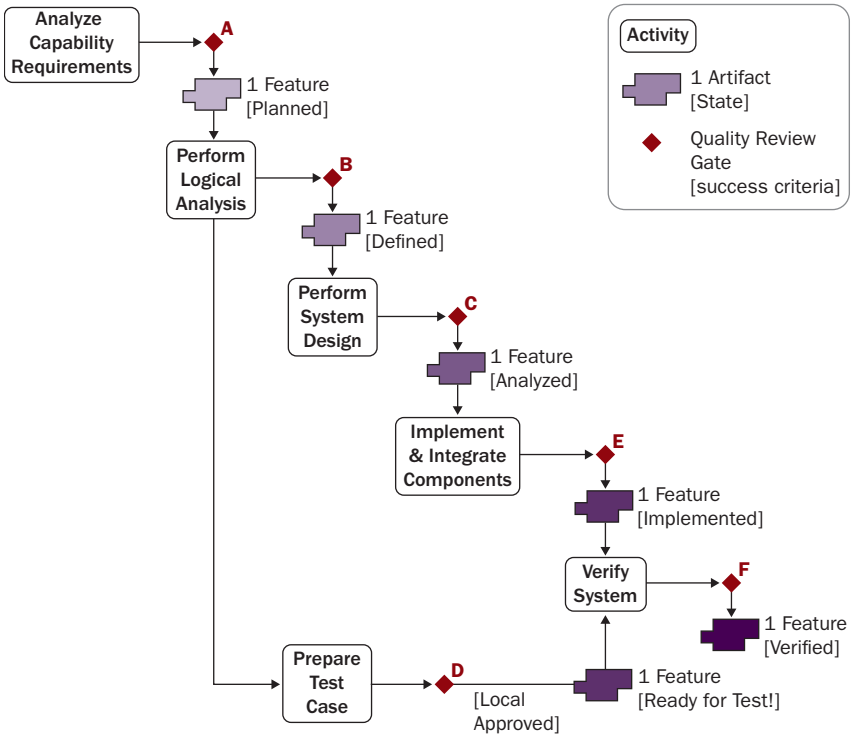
Analyze Capability Requirements

A

1 Feature [Planned]

Perform Logical Analysis

B

1 Feature [Defined]

Perform System Design

C

1 Feature [Analyzed]

Implement & Integrate Components

E

1 Feature [Implemented]

Verify System

F

1 Feature [Verified]

Prepare Test Case

D

[Local Approved]

1 Feature [Ready for Test!]

Activity

1 Artifact [State]

Quality Review Gate [success criteria]